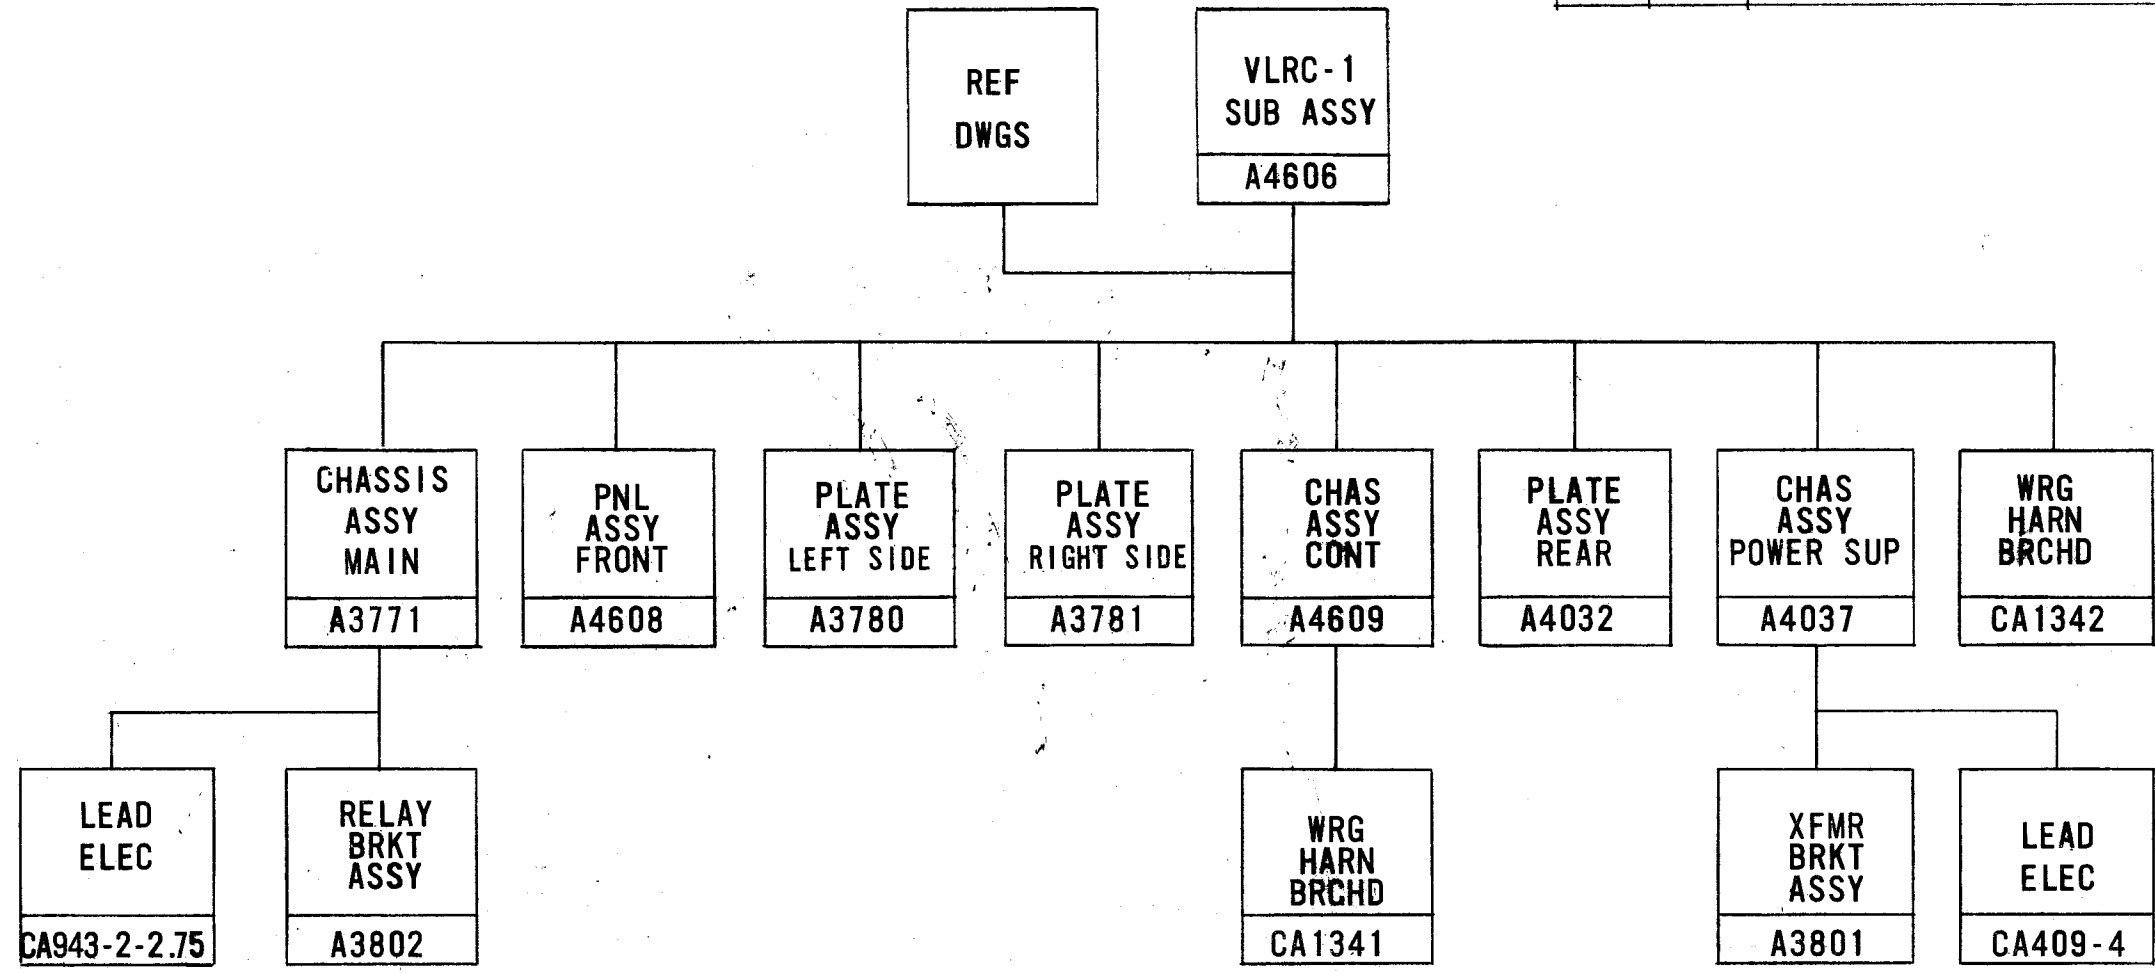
REF DWGS

VLRC-1 SUB ASSY
A4606

CHASSIS ASSY MAIN
A3771

PNL ASSY FRONT
A4608

PLATE ASSY LEFT SIDE
A3780

PLATE ASSY RIGHT SIDE
A3781

CHAS ASSY CONT
A4609

PLATE ASSY REAR
A4032

CHAS ASSY POWER SUP
A4037

WRG HARN BRCHD
CA1342

LEAD ELEC
CA943-2-2.75

RELAY BRKT ASSY
A3802

WRG HARN BRCHD
CA1341

XFMR BRKT ASSY
A3801

LEAD ELEC
CA409-4